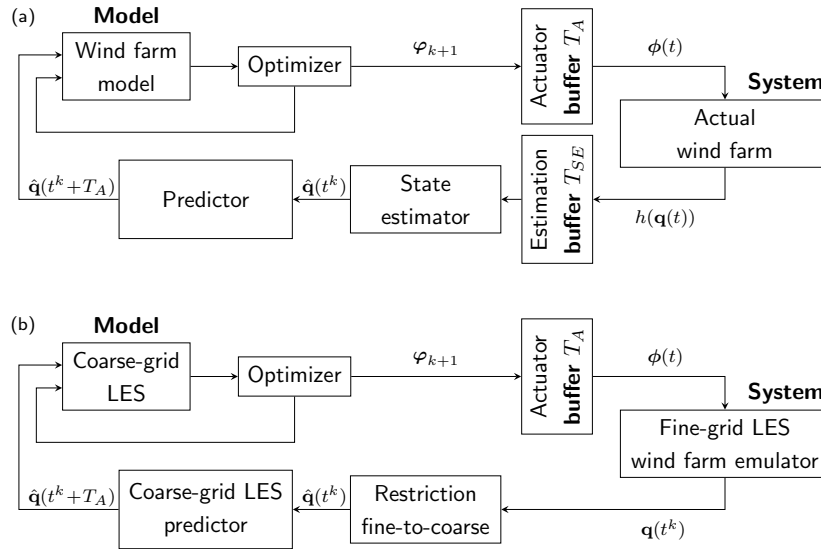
(a)

**Model**

Wind farm model

Optimizer

$\boldsymbol{\varphi}_{k+1}$

Actuator **buffer** $T_A$

$\boldsymbol{\phi}(t)$

**System**

Actual wind farm

Estimation **buffer** $T_{SE}$

$h(\mathbf{q}(t))$

State estimator

$\hat{\mathbf{q}}(t^k)$

Predictor

$\hat{\mathbf{q}}(t^k+T_A)$

(b)

**Model**

Coarse-grid LES

Optimizer

$\boldsymbol{\varphi}_{k+1}$

Actuator **buffer** $T_A$

$\boldsymbol{\phi}(t)$

**System**

Fine-grid LES wind farm emulator

$\mathbf{q}(t^k)$

Restriction fine-to-coarse

$\hat{\mathbf{q}}(t^k)$

Coarse-grid LES predictor

$\hat{\mathbf{q}}(t^k+T_A)$